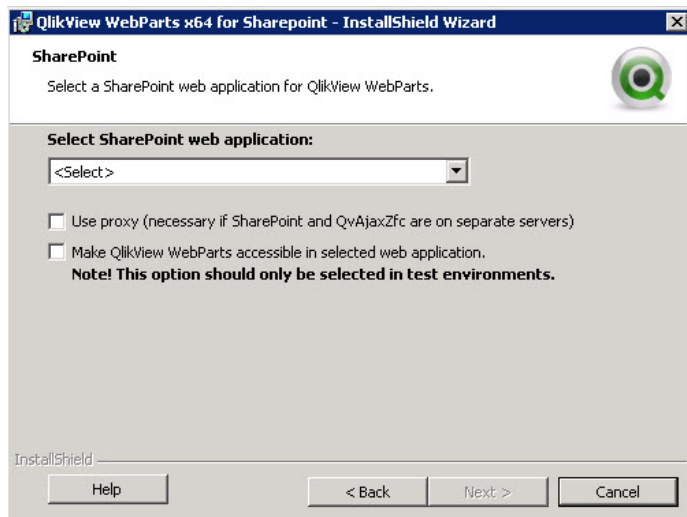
QlikView WebParts x64 for Sharepoint - InstallShield Wizard

SharePoint

Select a SharePoint web application for QlikView WebParts.

Select SharePoint web application:

<Select>

Use proxy (necessary if SharePoint and QvAjaxZfc are on separate servers)

Make QlikView WebParts accessible in selected web application.
Note! This option should only be selected in test environments.

InstallShield

Help

< Back

Next >

Cancel